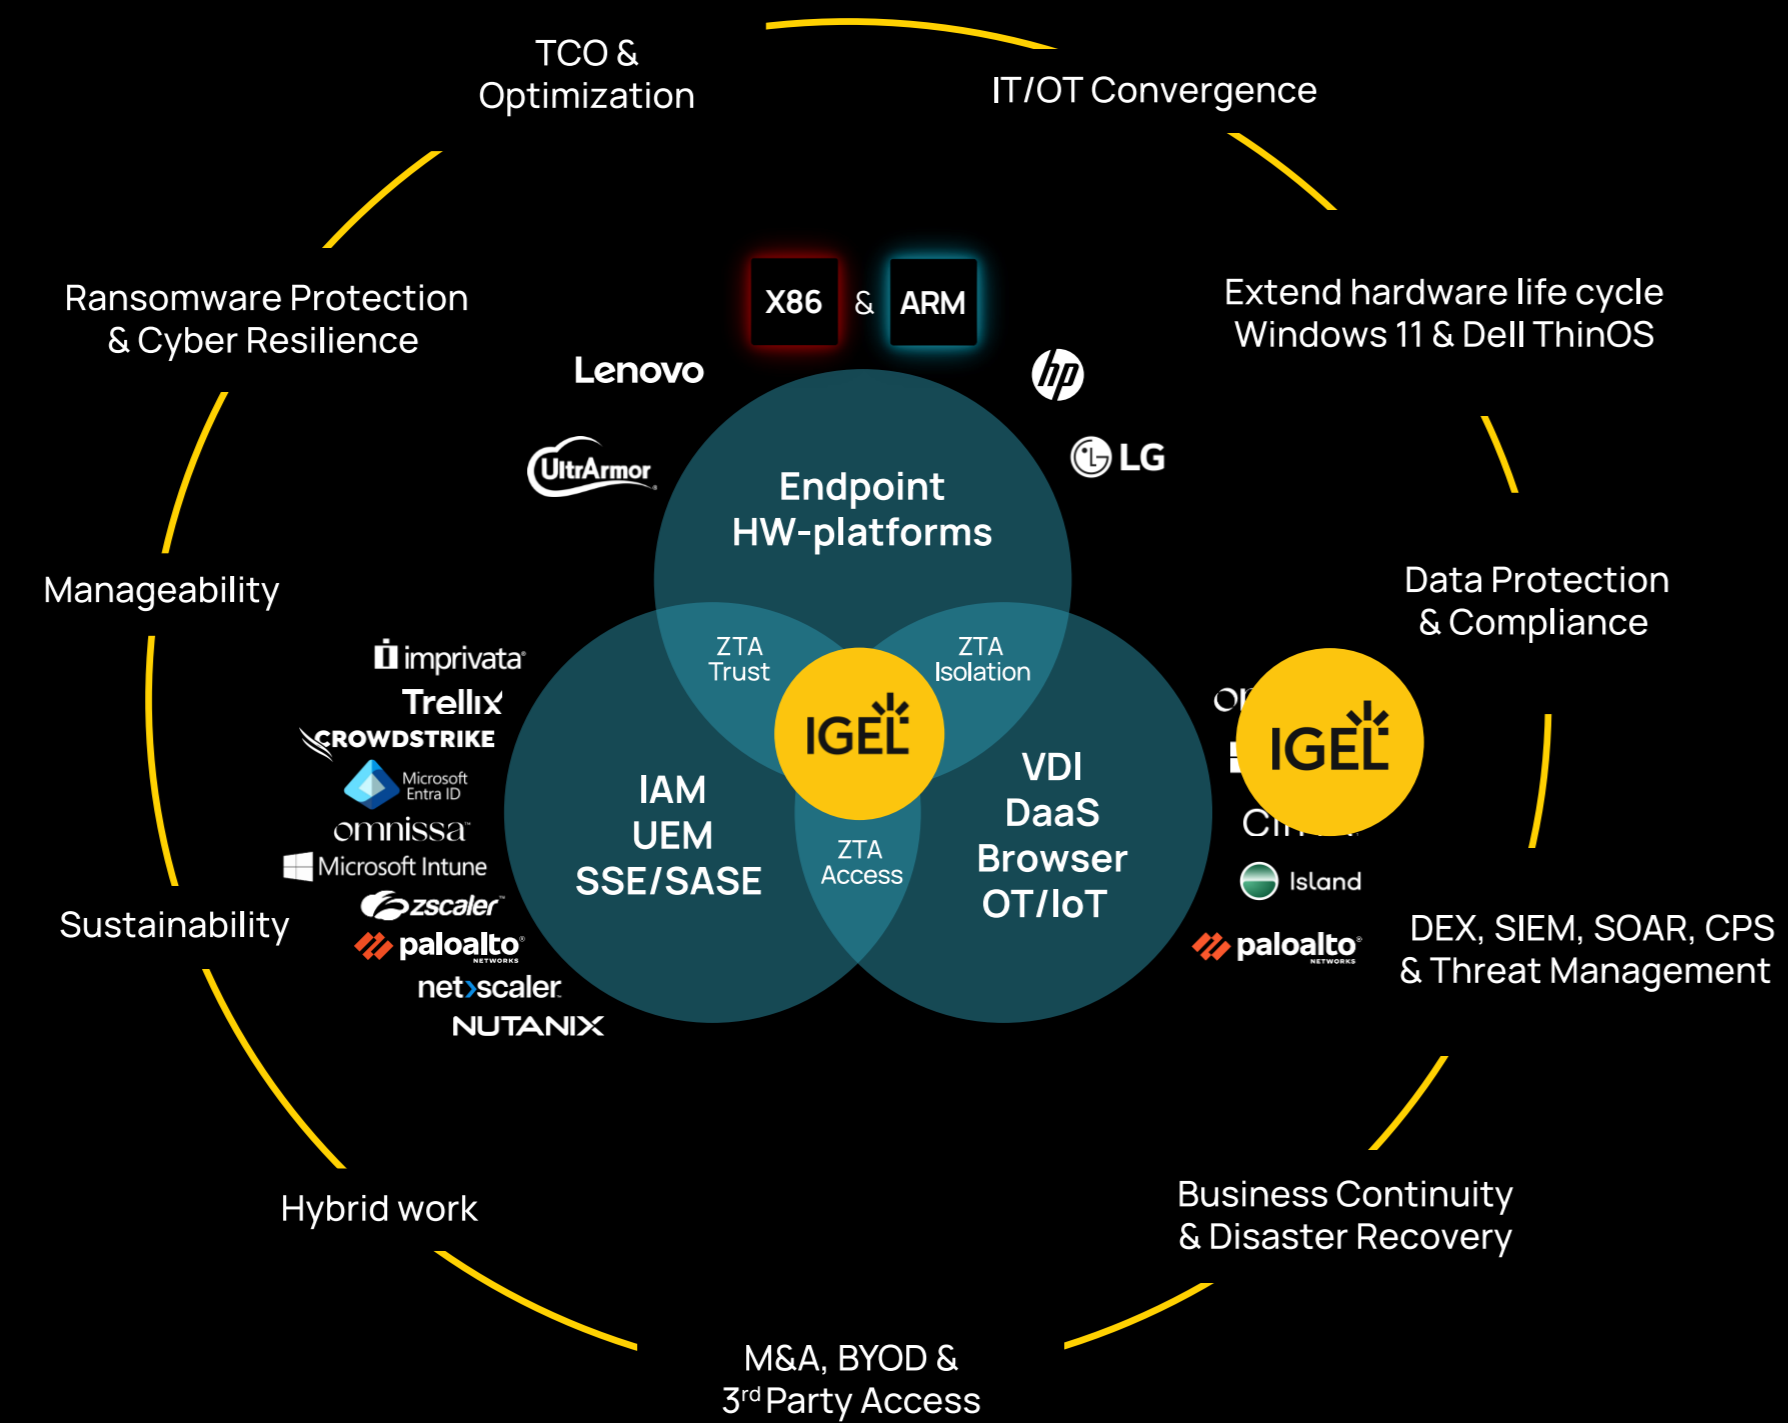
TCO & Optimization

IT/OT Convergence

Ransomware Protection & Cyber Resilience

X86 & ARM

Extend hardware life cycle Windows 11 & Dell ThinOS

Lenovo

hp

LG

UltrArmor

Endpoint HW-platforms

Manageability

Data Protection & Compliance

imprivata

Trellix

CROWDSTRIKE

Microsoft Entra ID

omnissa

Microsoft Intune

zscaler

paloalto NETWORKS

netscaler

NUTANIX

ZTA Trust

ZTA Isolation

IGEL

IAM UEM SSE/SASE

ZTA Access

VDI DaaS Browser OT/IoT

O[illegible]

IGEL

C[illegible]

Island

paloalto NETWORKS

Sustainability

DEX, SIEM, SOAR, CPS & Threat Management

Hybrid work

Business Continuity & Disaster Recovery

M&A, BYOD & $3^{rd}$ Party Access